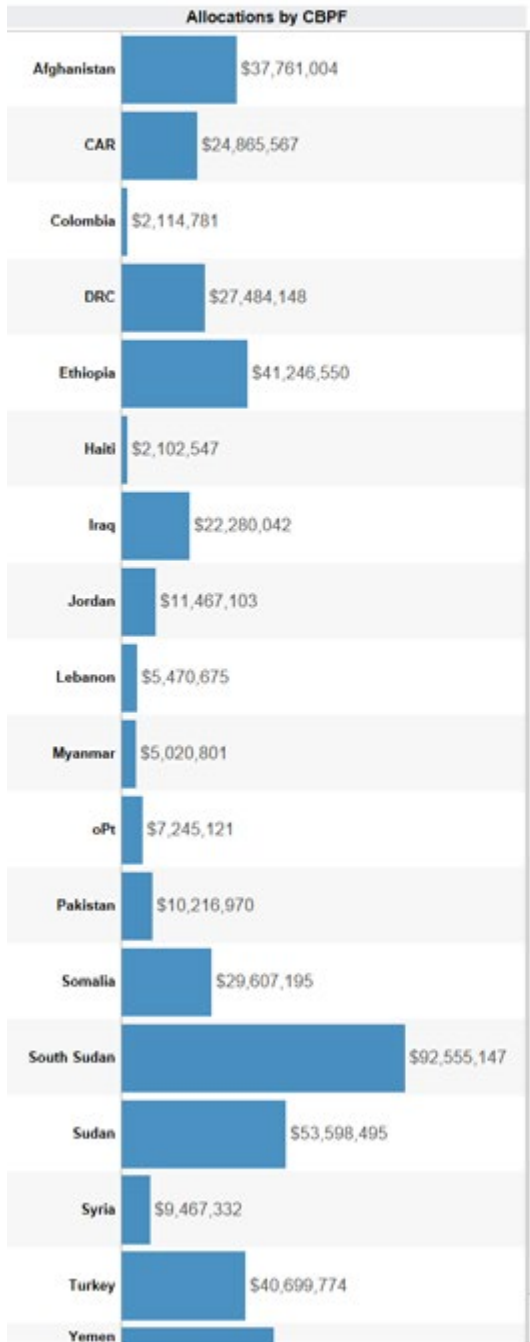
Allocations by CBPF

Afghanistan $37,761,004
CAR $24,865,567
Colombia $2,114,781
DRC $27,484,148
Ethiopia $41,246,550
Haiti $2,102,547
Iraq $22,280,042
Jordan $11,467,103
Lebanon $5,470,675
Myanmar $5,020,801
oPt $7,245,121
Pakistan $10,216,970
Somalia $29,607,195
South Sudan $92,555,147
Sudan $53,598,495
Syria $9,467,332
Turkey $40,699,774
Yemen